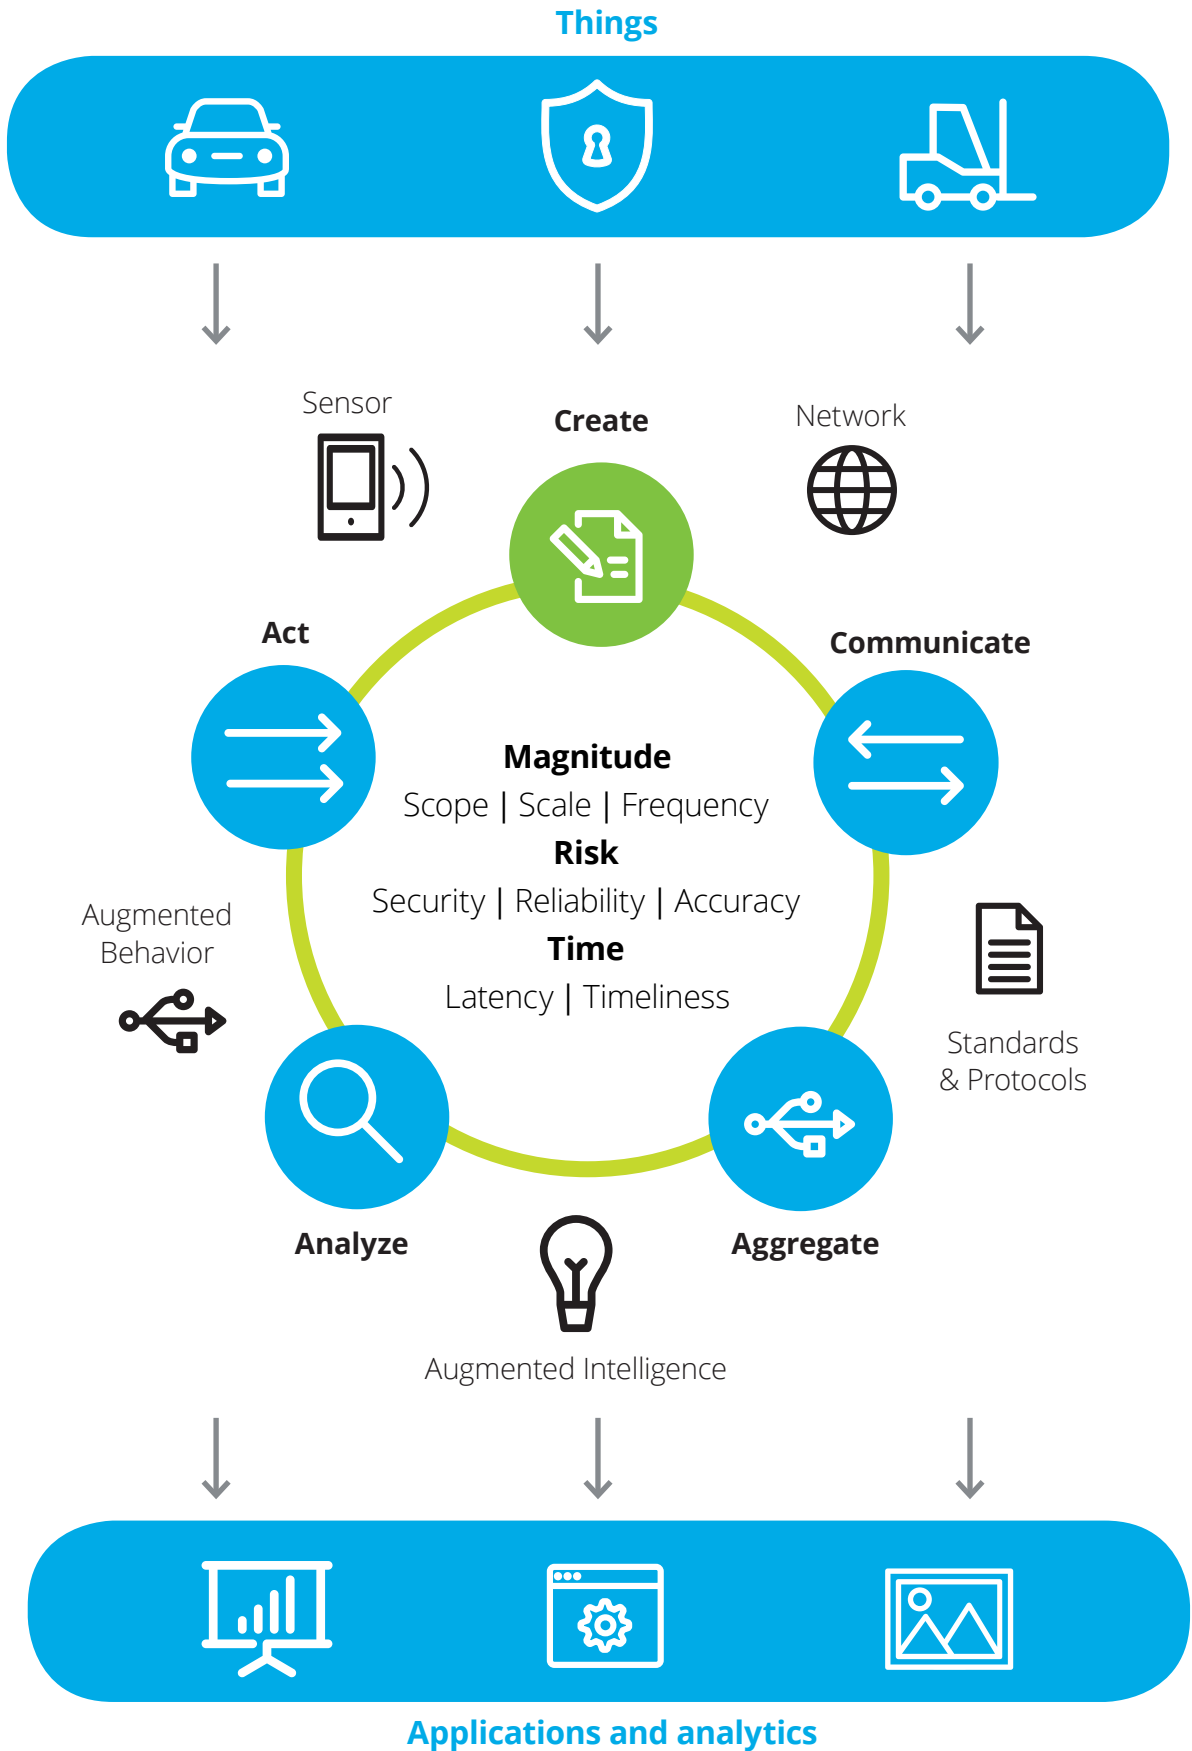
Things

Sensor

Create

Network

Act

Communicate

Magnitude
Scope | Scale | Frequency
Risk
Security | Reliability | Accuracy
Time
Latency | Timeliness

Augmented Behavior

Standards & Protocols

Analyze

Aggregate

Augmented Intelligence

Applications and analytics